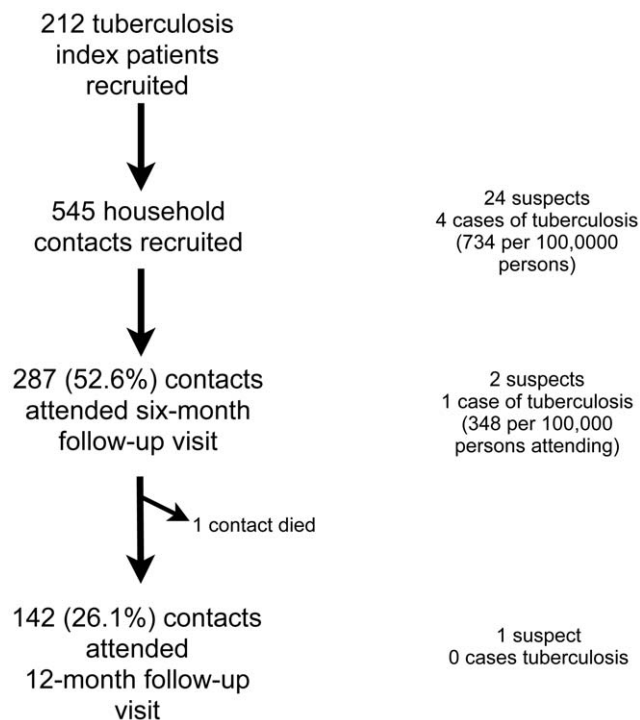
212 tuberculosis index patients recruited

545 household contacts recruited

24 suspects
4 cases of tuberculosis (734 per 100,0000 persons)

287 (52.6%) contacts attended six-month follow-up visit

2 suspects
1 case of tuberculosis (348 per 100,000 persons attending)

1 contact died

142 (26.1%) contacts attended 12-month follow-up visit

1 suspect
0 cases tuberculosis